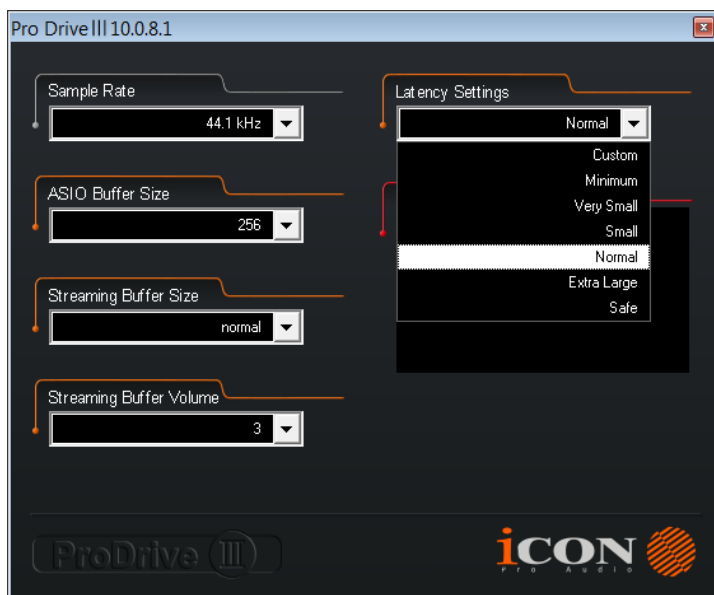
Pro Drive III 10.0.8.1

Sample Rate
44.1 kHz

ASIO Buffer Size
256

Streaming Buffer Size
normal

Streaming Buffer Volume
3

Latency Settings
Normal
Custom
Minimum
Very Small
Small
Normal
Extra Large
Safe

ProDrive III

iCON
Pro Audio